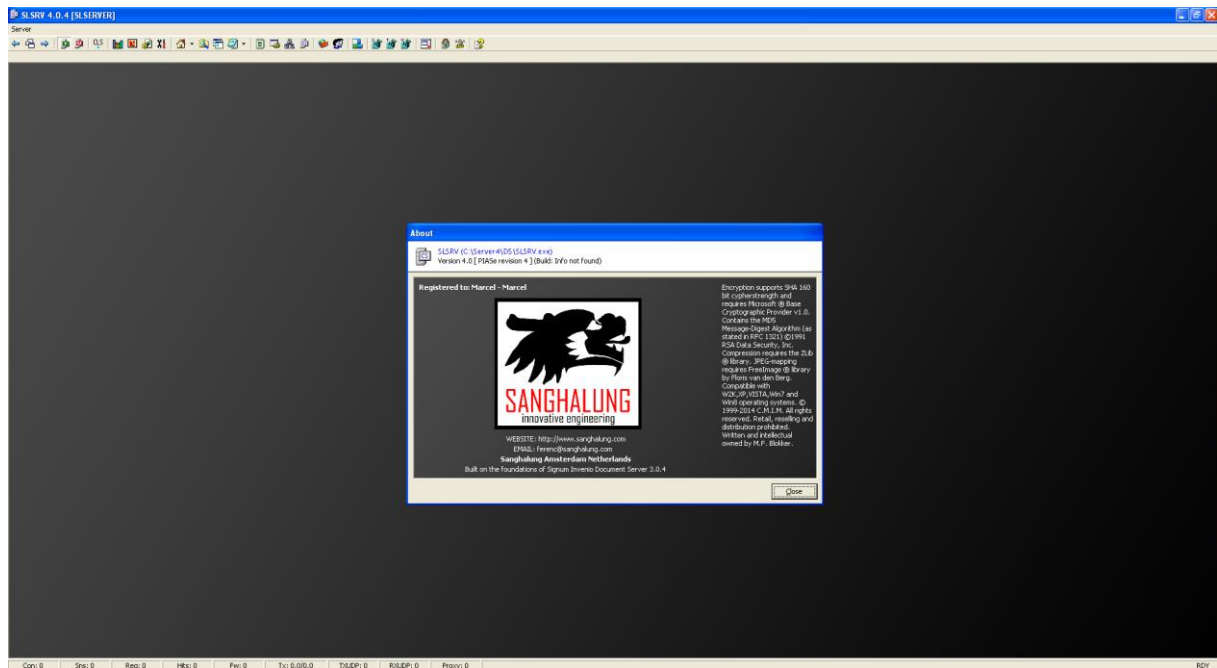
SLSRV 4.0.4 [SLSERVER]

Server

About

SLSRV (C:\Server4\DS\SLSRV.exe)
Version 4.0 [ PIASe revision 4 ] (Build: Info not found)

Registered to: Marcel - Marcel

SANGHALUNG
innovative engineering

WEBSITE: http://www.sanghalung.com
EMAIL: ferenc@sanghalung.com
Sanghalung Amsterdam Netherlands
Built on the foundations of Signum Invenio Document Server 3.0.4

Encryption supports SHA 160 bit cypherstrength and requires Microsoft ® Base Cryptographic Provider v1.0. Contains the MD5 Message-Digest Algorithm (as stated in RFC 1321) ©1991 RSA Data Security, Inc. Compression requires the ZLib ® library. JPEG-mapping requires FreeImage ® library by Floris van den Berg. Compatible with W2K,XP,VISTA,Win7 and Win8 operating systems. © 1999-2014 C.M.I.M. All rights reserved. Retail, reselling and distribution prohibited. Written and intellectual owned by M.F. Blokker.

Close

Con: 0 | Sns: 0 | Req: 0 | Hits: 0 | Fw: 0 | Tx: 0.0/0.0 | TXUDP: 0 | RXUDP: 0 | Proxy: 0 | RDY